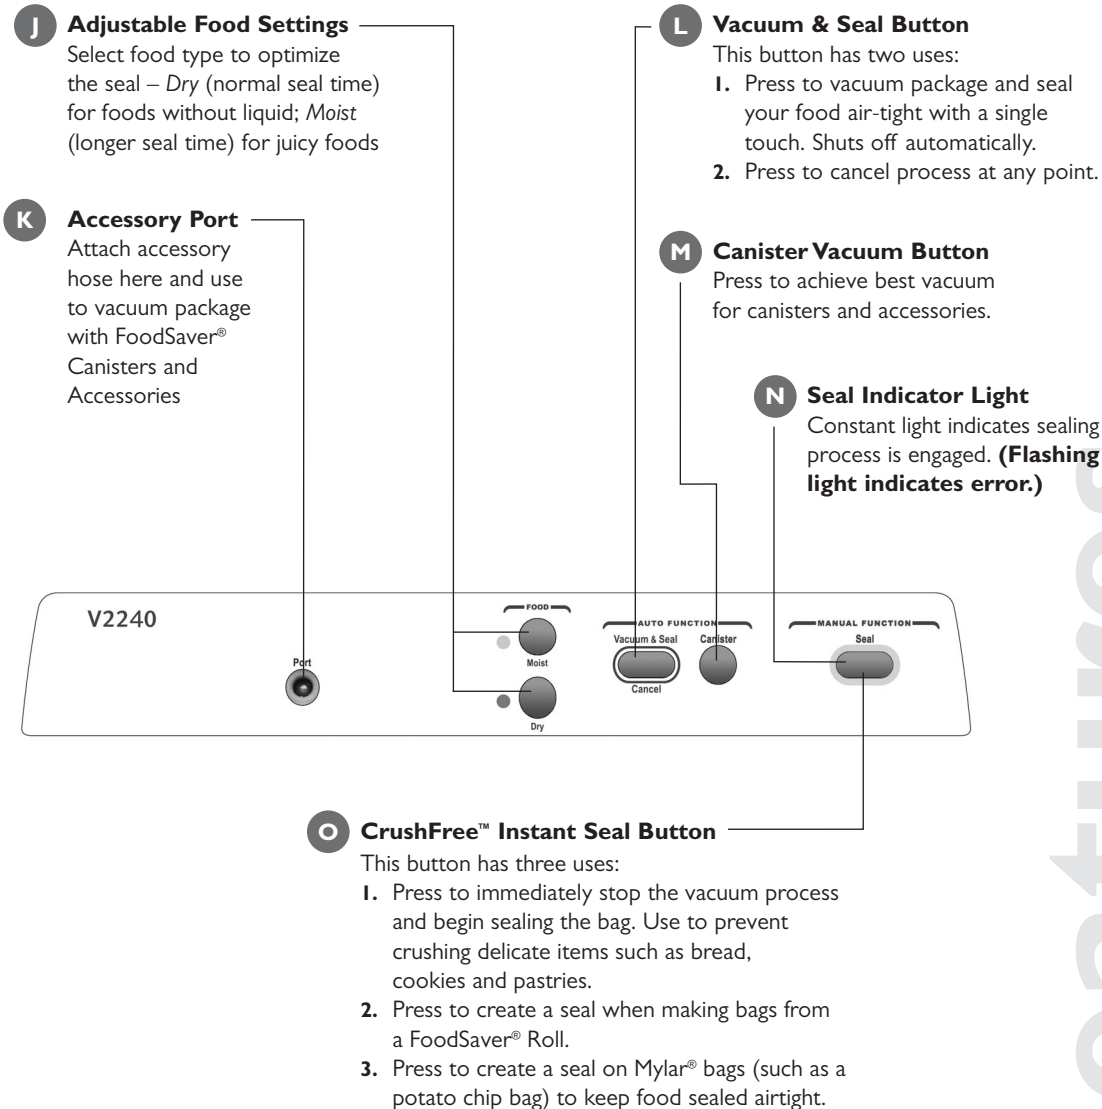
J **Adjustable Food Settings**
Select food type to optimize the seal – *Dry* (normal seal time) for foods without liquid; *Moist* (longer seal time) for juicy foods

K **Accessory Port**
Attach accessory hose here and use to vacuum package with FoodSaver® Canisters and Accessories

L **Vacuum & Seal Button**
This button has two uses:
1. Press to vacuum package and seal your food air-tight with a single touch. Shuts off automatically.
2. Press to cancel process at any point.

M **Canister Vacuum Button**
Press to achieve best vacuum for canisters and accessories.

N **Seal Indicator Light**
Constant light indicates sealing process is engaged. **(Flashing light indicates error.)**

V2240

Port

FOOD

Moist

Dry

AUTO FUNCTION

Vacuum & Seal

Cancel

Canister

MANUAL FUNCTION

Seal

O **CrushFree™ Instant Seal Button**
This button has three uses:
1. Press to immediately stop the vacuum process and begin sealing the bag. Use to prevent crushing delicate items such as bread, cookies and pastries.
2. Press to create a seal when making bags from a FoodSaver® Roll.
3. Press to create a seal on Mylar® bags (such as a potato chip bag) to keep food sealed airtight.